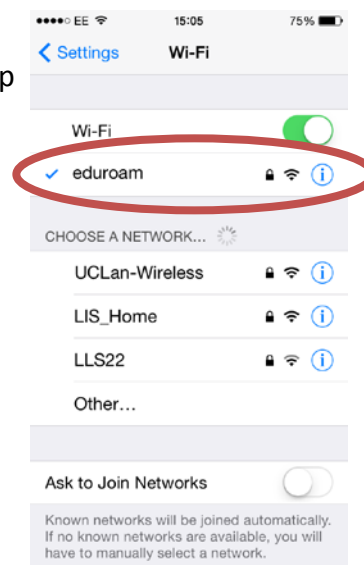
p

●●●●○ EE
15:05
75%

Settings
Wi-Fi

Wi-Fi

eduroam

CHOOSE A NETWORK...

UCLan-Wireless

LIS_Home

LLS22

Other...

Ask to Join Networks

Known networks will be joined automatically. If no known networks are available, you will have to manually select a network.